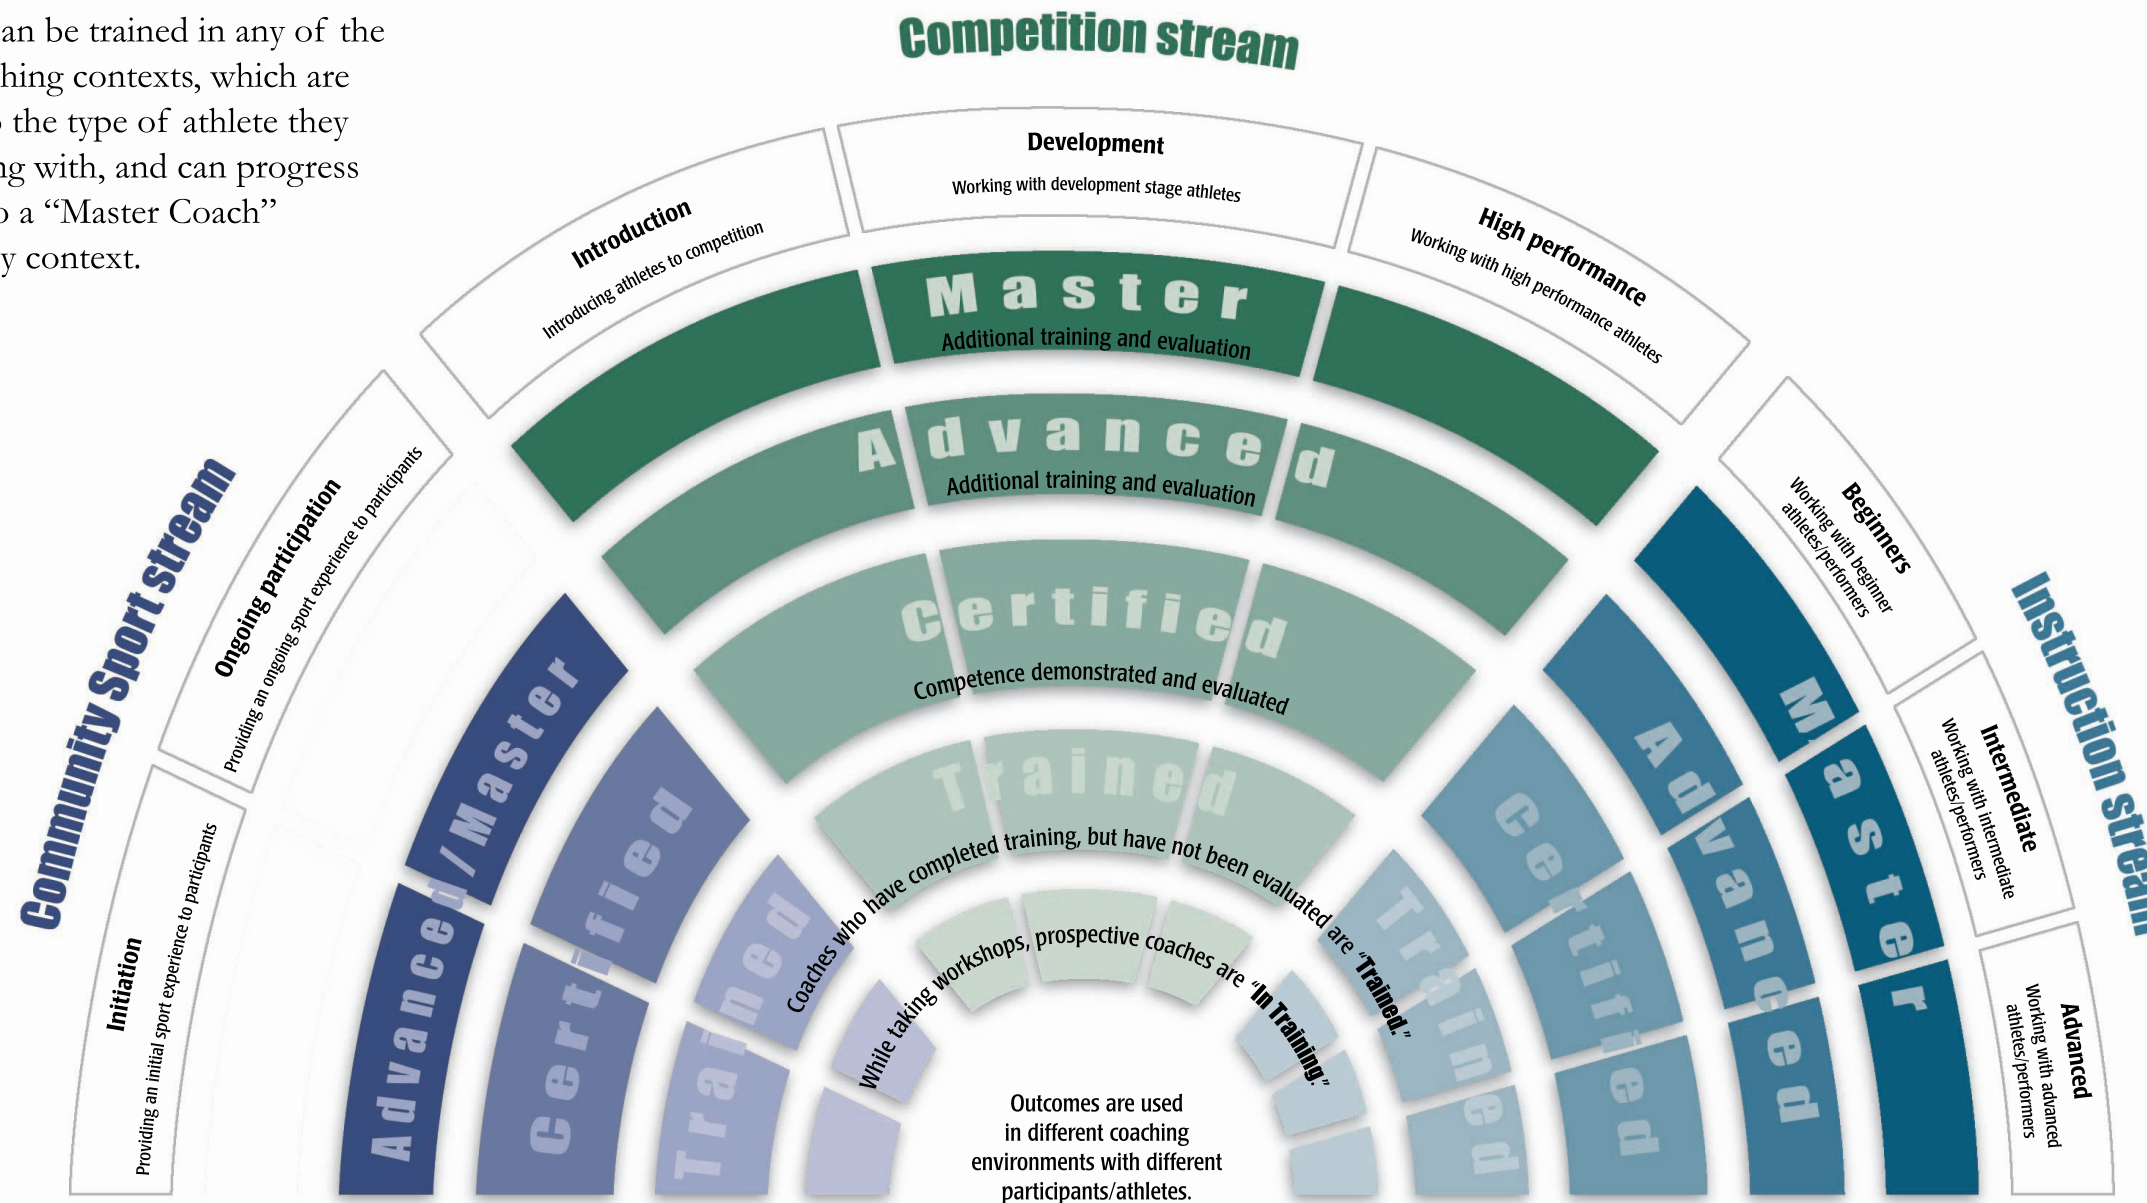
an be trained in any of the hing contexts, which are the type of athlete they ng with, and can progress a "Master Coach" y context.

Competition stream

Introduction
Introducing athletes to competition

Development
Working with development stage athletes

High performance
Working with high performance athletes

Master
Additional training and evaluation

Advanced
Additional training and evaluation

Certified
Competence demonstrated and evaluated

Trained
Coaches who have completed training, but have not been evaluated are "Trained."

While taking workshops, prospective coaches are "In Training."

Outcomes are used in different coaching environments with different participants/athletes.

Community Sport stream

Ongoing participation
Providing an ongoing sport experience to participants

Initiation
Providing an initial sport experience to participants

Advanced/Master

Certified

Trained

Instruction stream

Beginners
Working with beginner athletes/performers

Intermediate
Working with intermediate athletes/performers

Advanced
Working with advanced athletes/performers

Master

Advanced

Certified

Trained